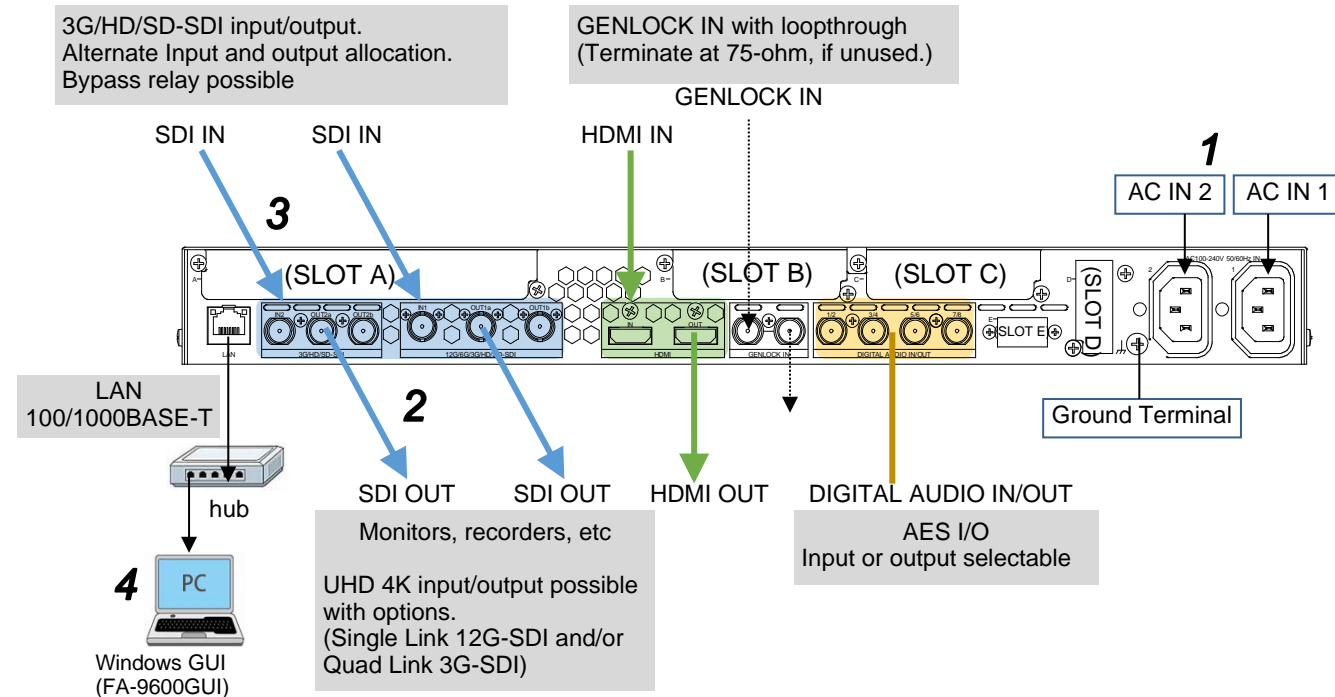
3G/HD/SD-SDI input/output.
Alternate Input and output allocation.
Bypass relay possible

GENLOCK IN with loopthrough
(Terminate at 75-ohm, if unused.)

GENLOCK IN

SDI IN SDI IN HDMI IN

1

AC IN 2 AC IN 1

3

(SLOT A) (SLOT B) (SLOT C) (SLOT D)

IN2 OUT2a OUT2b IN1 OUT1a OUT1b IN OUT 1/2 3/4 5/6 7/8 SLOT E

LAN 3G/HD/SD-SDI 12G/6G/3G/HD/SD-SDI HDMI GENLOCK IN DIGITAL AUDIO IN/OUT

AC100-240V 50/60Hz IN

LAN
100/1000BASE-T

2

Ground Terminal

SDI OUT SDI OUT HDMI OUT DIGITAL AUDIO IN/OUT

hub

Monitors, recorders, etc

UHD 4K input/output possible with options.
(Single Link 12G-SDI and/or Quad Link 3G-SDI)

AES I/O
Input or output selectable

4

PC

Windows GUI
(FA-9600GUI)